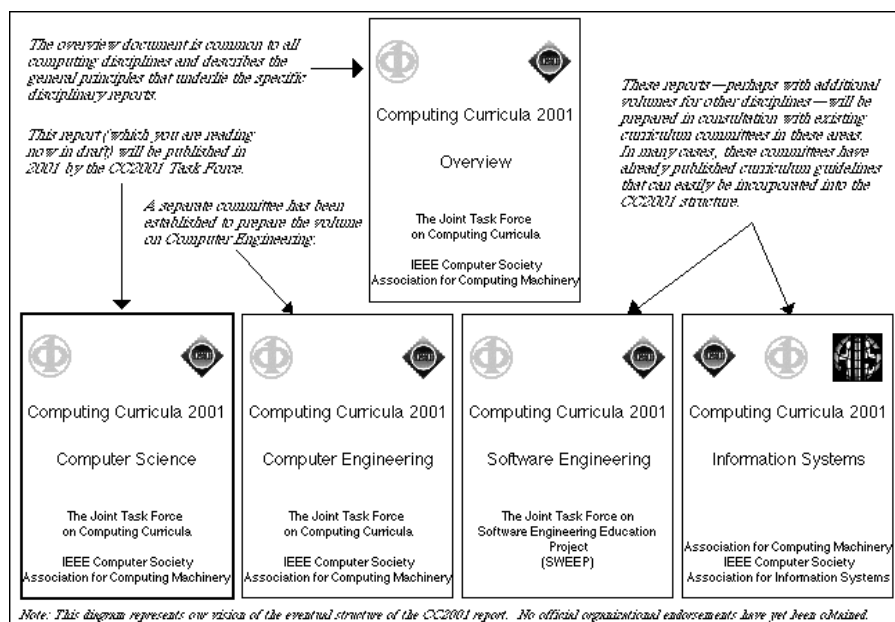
The overview document is common to all computing disciplines and describes the general principles that underlie the specific disciplinary reports.

This report (which you are reading now in draft) will be published in 2001 by the CC2001 Task Force.

A separate committee has been established to prepare the volume on Computer Engineering.

Computing Curricula 2001

Overview

The Joint Task Force on Computing Curricula

IEEE Computer Society
Association for Computing Machinery

These reports—perhaps with additional volumes for other disciplines—will be prepared in consultation with existing curriculum committees in these areas. In many cases, these committees have already published curriculum guidelines that can easily be incorporated into the CC2001 structure.

Computing Curricula 2001

Computer Science

The Joint Task Force on Computing Curricula

IEEE Computer Society
Association for Computing Machinery

Computing Curricula 2001

Computer Engineering

The Joint Task Force on Computing Curricula

IEEE Computer Society
Association for Computing Machinery

Computing Curricula 2001

Software Engineering

The Joint Task Force on Software Engineering Education Project (SWEEP)

Computing Curricula 2001

Information Systems

Association for Computing Machinery
IEEE Computer Society
Association for Information Systems

Note: This diagram represents our vision of the eventual structure of the CC2001 report. No official organizational endorsements have yet been obtained.